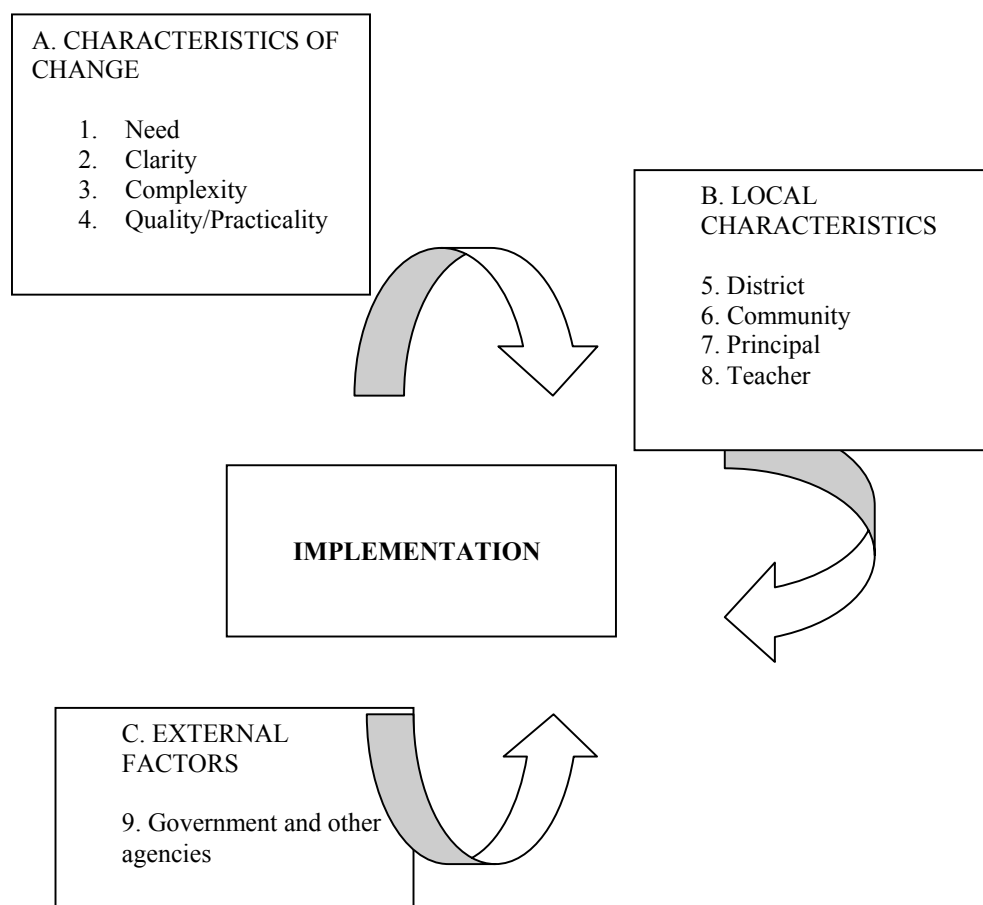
A. CHARACTERISTICS OF CHANGE

1. Need
2. Clarity
3. Complexity
4. Quality/Practicality

B. LOCAL CHARACTERISTICS

5. District
6. Community
7. Principal
8. Teacher

**IMPLEMENTATION**

C. EXTERNAL FACTORS

9. Government and other agencies